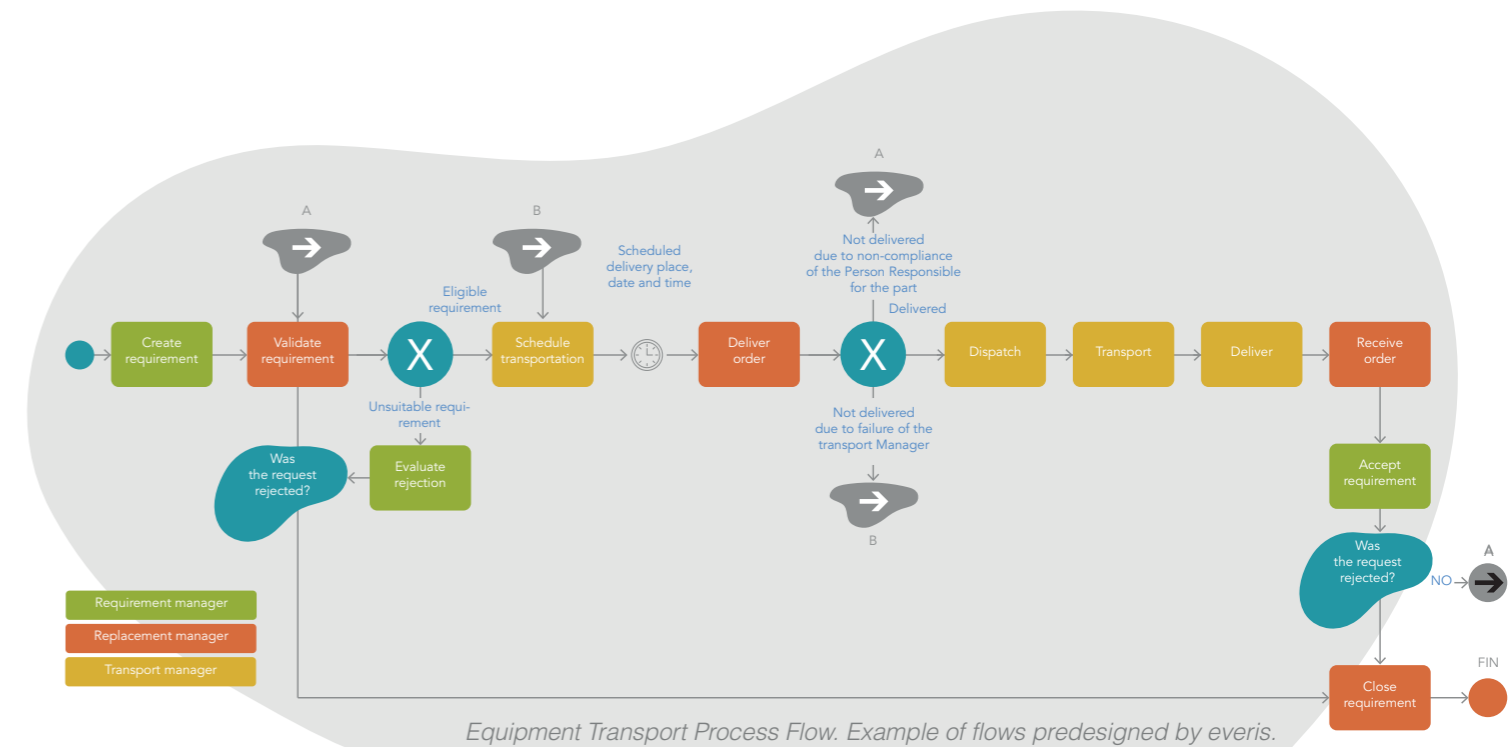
A

B

Scheduled delivery place, date and time

A

Not delivered due to non-compliance of the Person Responsible for the part

Delivered

Eligible requirement

Create requirement

Validate requirement

X

Schedule transportation

Deliver order

X

Dispatch

Transport

Deliver

Receive order

Unsuitable requirement

Not delivered due to failure of the transport Manager

Was the request rejected?

Evaluate rejection

Accept requirement

B

Was the request rejected?

NO

A

Requirement manager

Replacement manager

Transport manager

FIN

Close requirement

Equipment Transport Process Flow. Example of flows predesigned by everis.